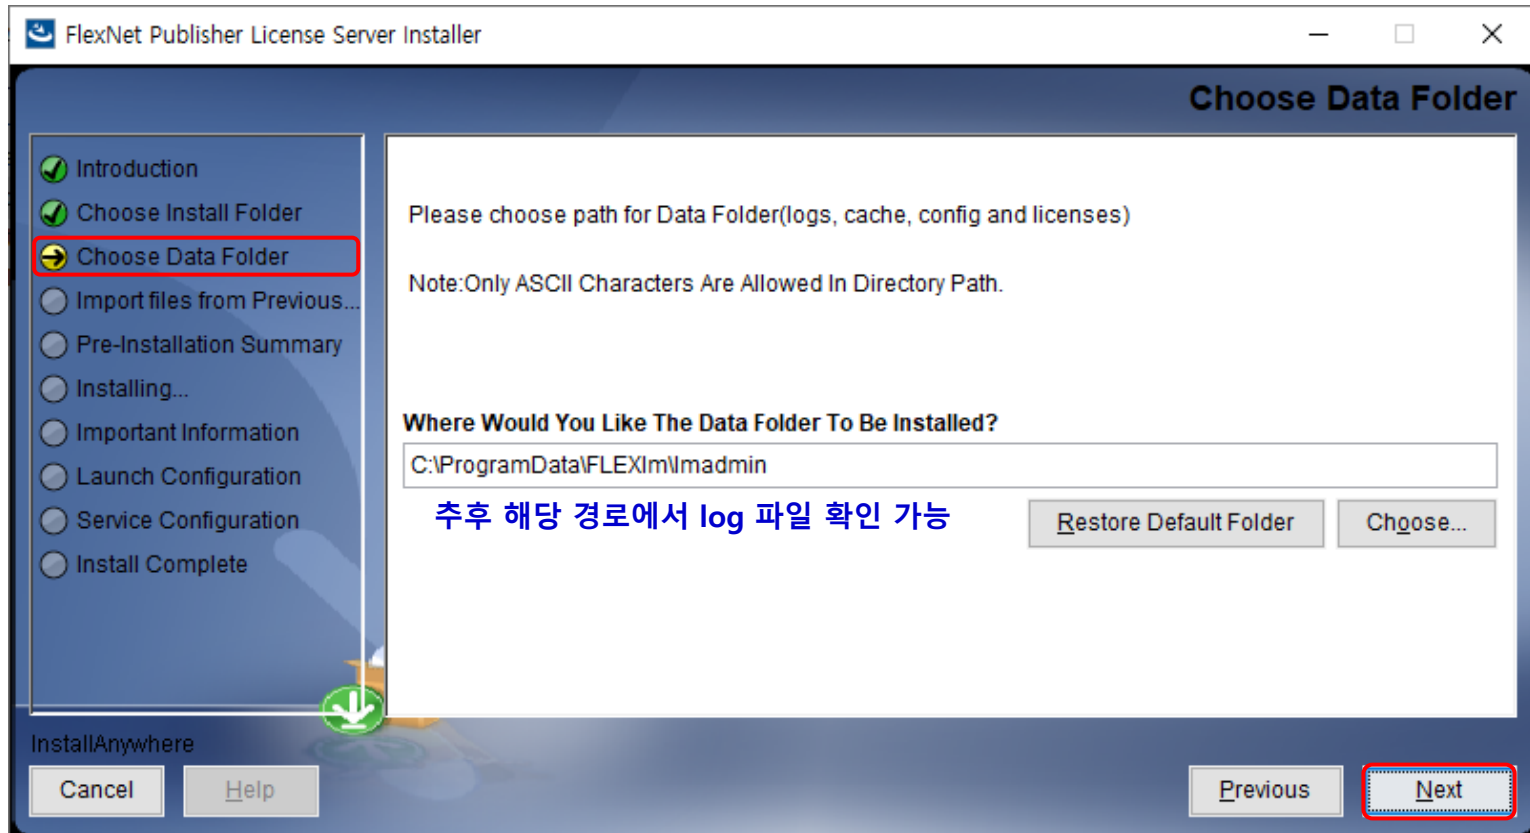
FlexNet Publisher License Server Installer

Choose Data Folder

Introduction
Choose Install Folder
Choose Data Folder
Import files from Previous...
Pre-Installation Summary
Installing...
Important Information
Launch Configuration
Service Configuration
Install Complete

Please choose path for Data Folder(logs, cache, config and licenses)

Note:Only ASCII Characters Are Allowed In Directory Path.

Where Would You Like The Data Folder To Be Installed?

C:\ProgramData\FLEXlm\lmadmin

추후 해당 경로에서 log 파일 확인 가능

Restore Default Folder

Choose...

InstallAnywhere

Cancel

Help

Previous

Next